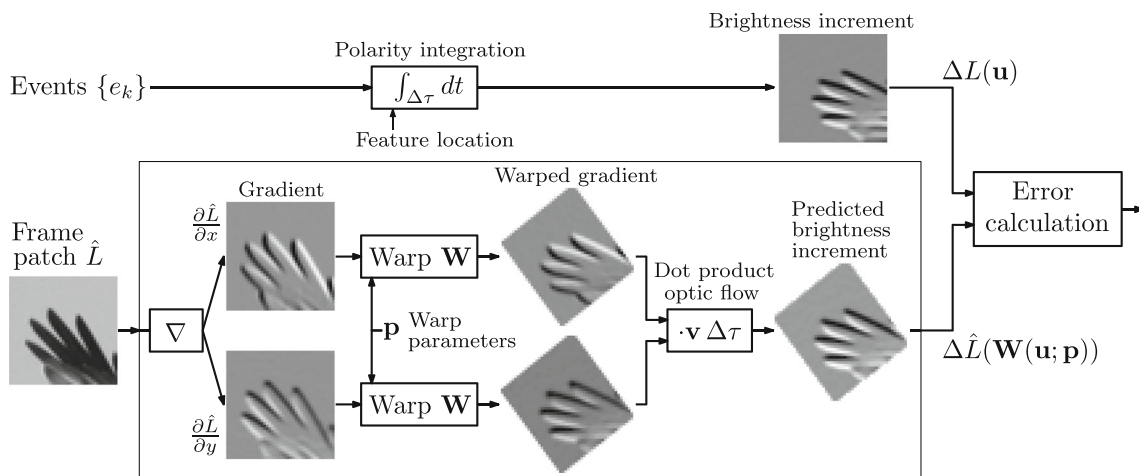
Brightness increment

Polarity integration

Events $\{e_k\}$

$\int_{\Delta\tau} dt$

Feature location

$\Delta L(\mathbf{u})$

Gradient

Warped gradient

Error calculation

Frame patch $\hat{L}$

$\frac{\partial \hat{L}}{\partial x}$

Warp $\mathbf{W}$

Predicted brightness increment

Dot product optic flow

$\nabla$

$\mathbf{p}$ Warp parameters

$\cdot\mathbf{v}\,\Delta\tau$

$\Delta\hat{L}(\mathbf{W}(\mathbf{u};\mathbf{p}))$

$\frac{\partial \hat{L}}{\partial y}$

Warp $\mathbf{W}$